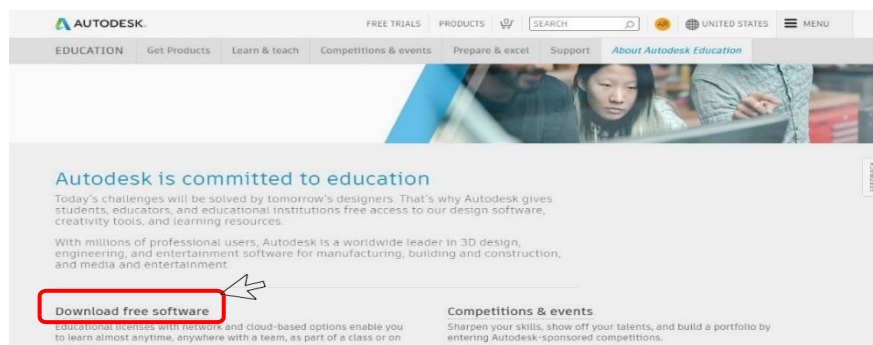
AUTODESK.

FREE TRIALS | PRODUCTS | SEARCH | AR | UNITED STATES | MENU

EDUCATION | Get Products | Learn & teach | Competitions & events | Prepare & excel | Support | About Autodesk Education

Autodesk is committed to education

Today's challenges will be solved by tomorrow's designers. That's why Autodesk gives students, educators, and educational institutions free access to our design software, creativity tools, and learning resources.

With millions of professional users, Autodesk is a worldwide leader in 3D design, engineering, and entertainment software for manufacturing, building and construction, and media and entertainment.

Download free software

Educational licenses with network and cloud-based options enable you to learn almost anytime, anywhere with a team, as part of a class or on

Competitions & events

Sharpen your skills, show off your talents, and build a portfolio by entering Autodesk-sponsored competitions.

FEEDBACK